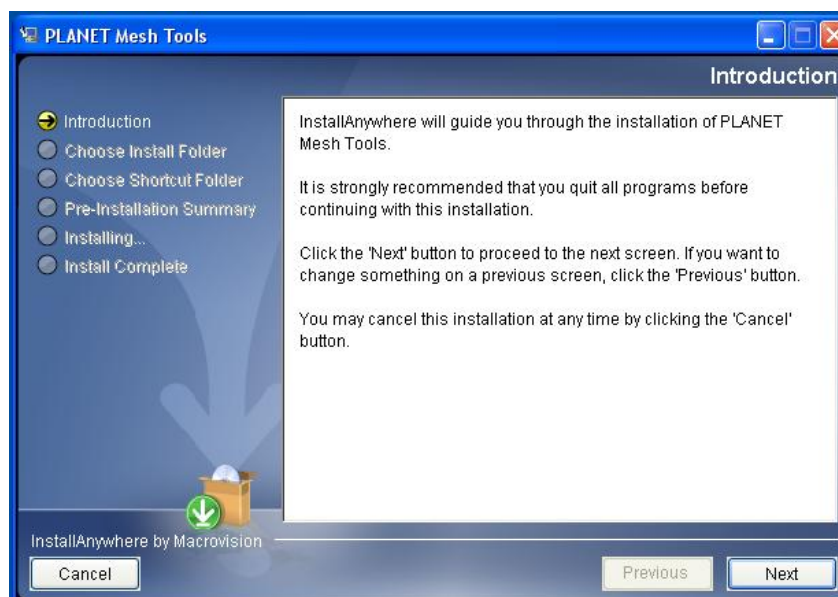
PLANET Mesh Tools

Introduction

Introduction
Choose Install Folder
Choose Shortcut Folder
Pre-Installation Summary
Installing...
Install Complete

InstallAnywhere will guide you through the installation of PLANET Mesh Tools.

It is strongly recommended that you quit all programs before continuing with this installation.

Click the 'Next' button to proceed to the next screen. If you want to change something on a previous screen, click the 'Previous' button.

You may cancel this installation at any time by clicking the 'Cancel' button.

InstallAnywhere by Macrovision

Cancel

Previous

Next